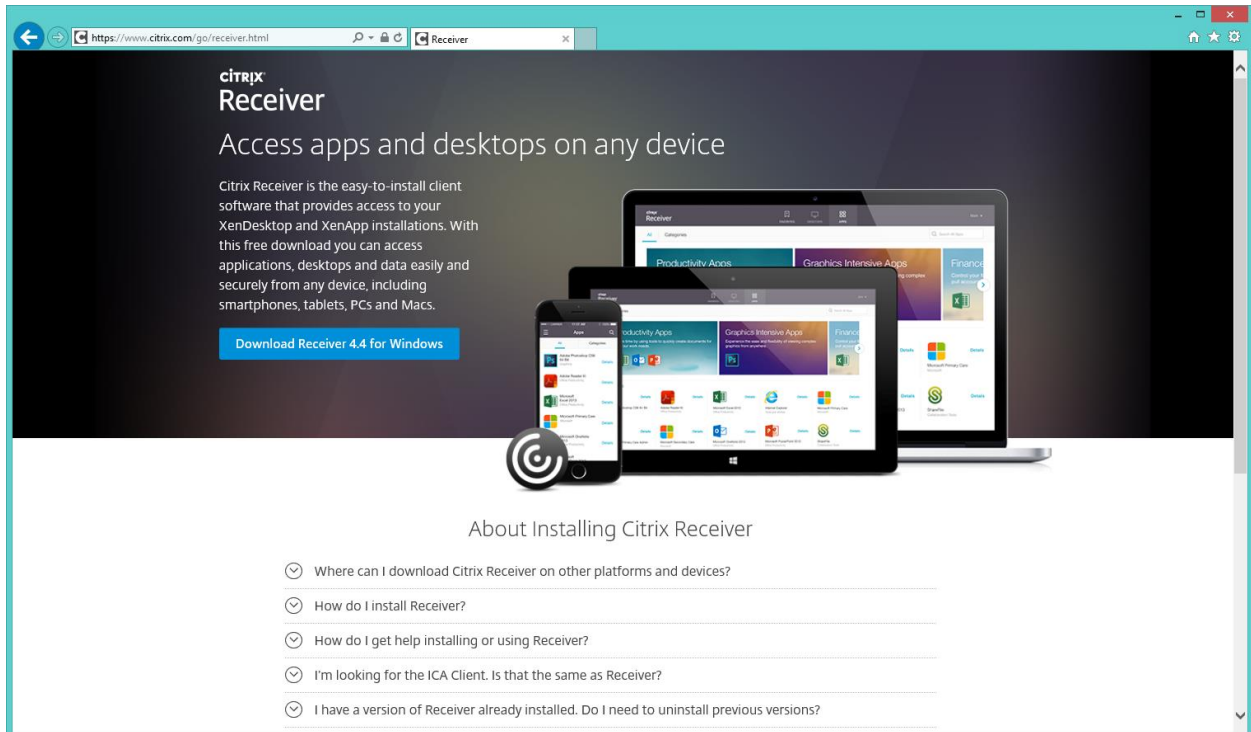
https://www.citrix.com/go/receiver.html

Receiver

CITRIX
Receiver

Access apps and desktops on any device

Citrix Receiver is the easy-to-install client software that provides access to your XenDesktop and XenApp installations. With this free download you can access applications, desktops and data easily and securely from any device, including smartphones, tablets, PCs and Macs.

Download Receiver 4.4 for Windows

Receiver

All Categories

Productivity Apps

Graphics Intensive Apps

Finance

Apps

About Installing Citrix Receiver

Where can I download Citrix Receiver on other platforms and devices?

How do I install Receiver?

How do I get help installing or using Receiver?

I'm looking for the ICA Client. Is that the same as Receiver?

I have a version of Receiver already installed. Do I need to uninstall previous versions?